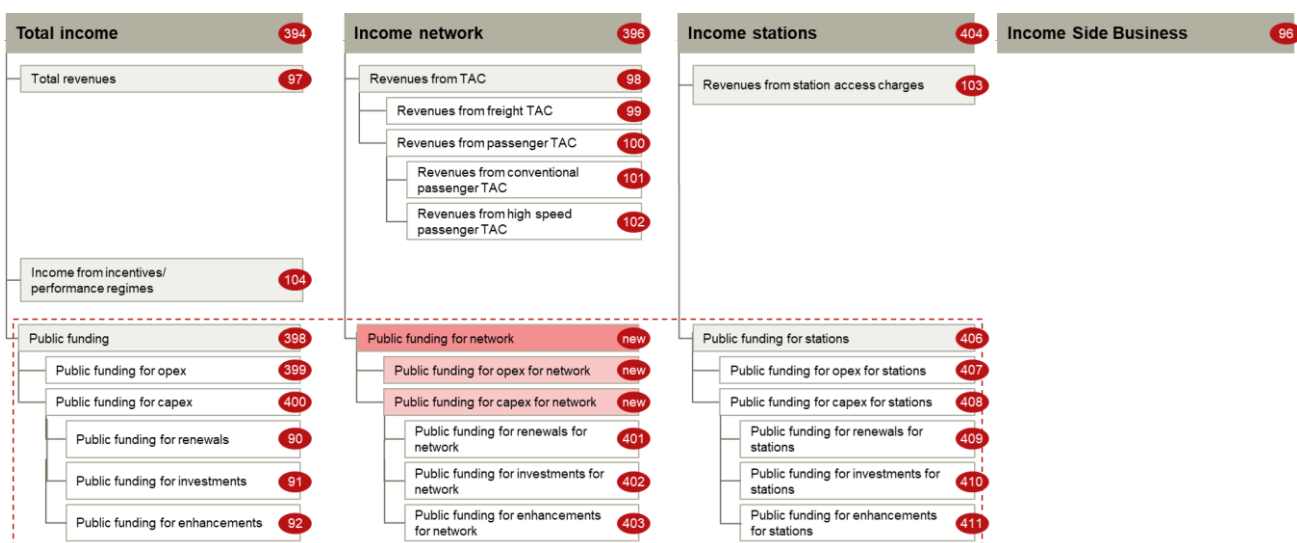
Total income 394

Total revenues 97

Income from incentives/ performance regimes 104

Public funding 398

Public funding for opex 399

Public funding for capex 400

Public funding for renewals 90

Public funding for investments 91

Public funding for enhancements 92

Income network 396

Revenues from TAC 98

Revenues from freight TAC 99

Revenues from passenger TAC 100

Revenues from conventional passenger TAC 101

Revenues from high speed passenger TAC 102

Public funding for network new

Public funding for opex for network new

Public funding for capex for network new

Public funding for renewals for network 401

Public funding for investments for network 402

Public funding for enhancements for network 403

Income stations 404

Revenues from station access charges 103

Public funding for stations 406

Public funding for opex for stations 407

Public funding for capex for stations 408

Public funding for renewals for stations 409

Public funding for investments for stations 410

Public funding for enhancements for stations 411

Income Side Business 96